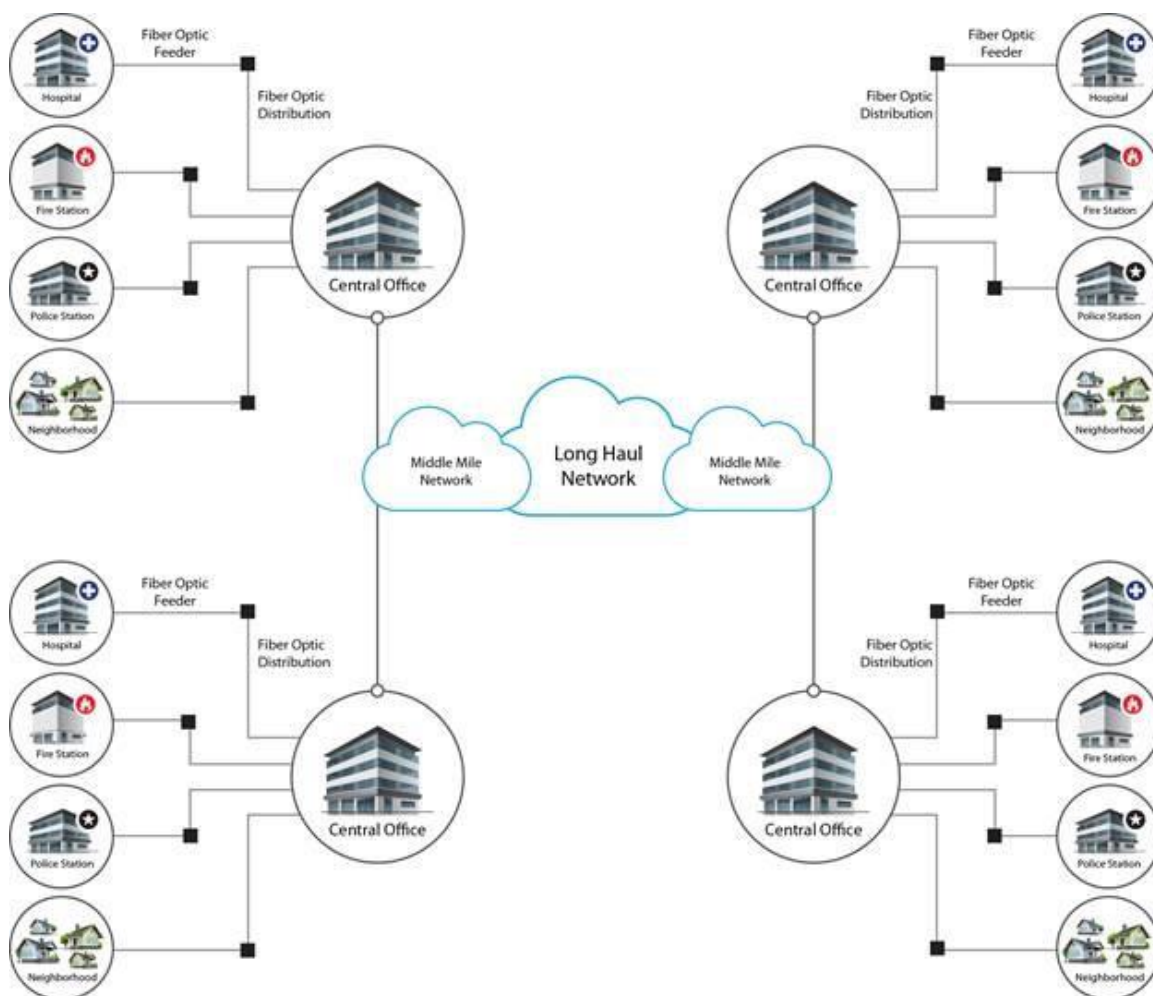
Hospital

Fiber Optic Feeder

Fiber Optic Distribution

Fire Station

Police Station

Neighborhood

Central Office

Fiber Optic Feeder

Fiber Optic Distribution

Hospital

Fire Station

Police Station

Neighborhood

Central Office

Middle Mile Network

Long Haul Network

Middle Mile Network

Hospital

Fiber Optic Feeder

Fiber Optic Distribution

Fire Station

Police Station

Neighborhood

Central Office

Fiber Optic Feeder

Fiber Optic Distribution

Hospital

Fire Station

Police Station

Neighborhood

Central Office